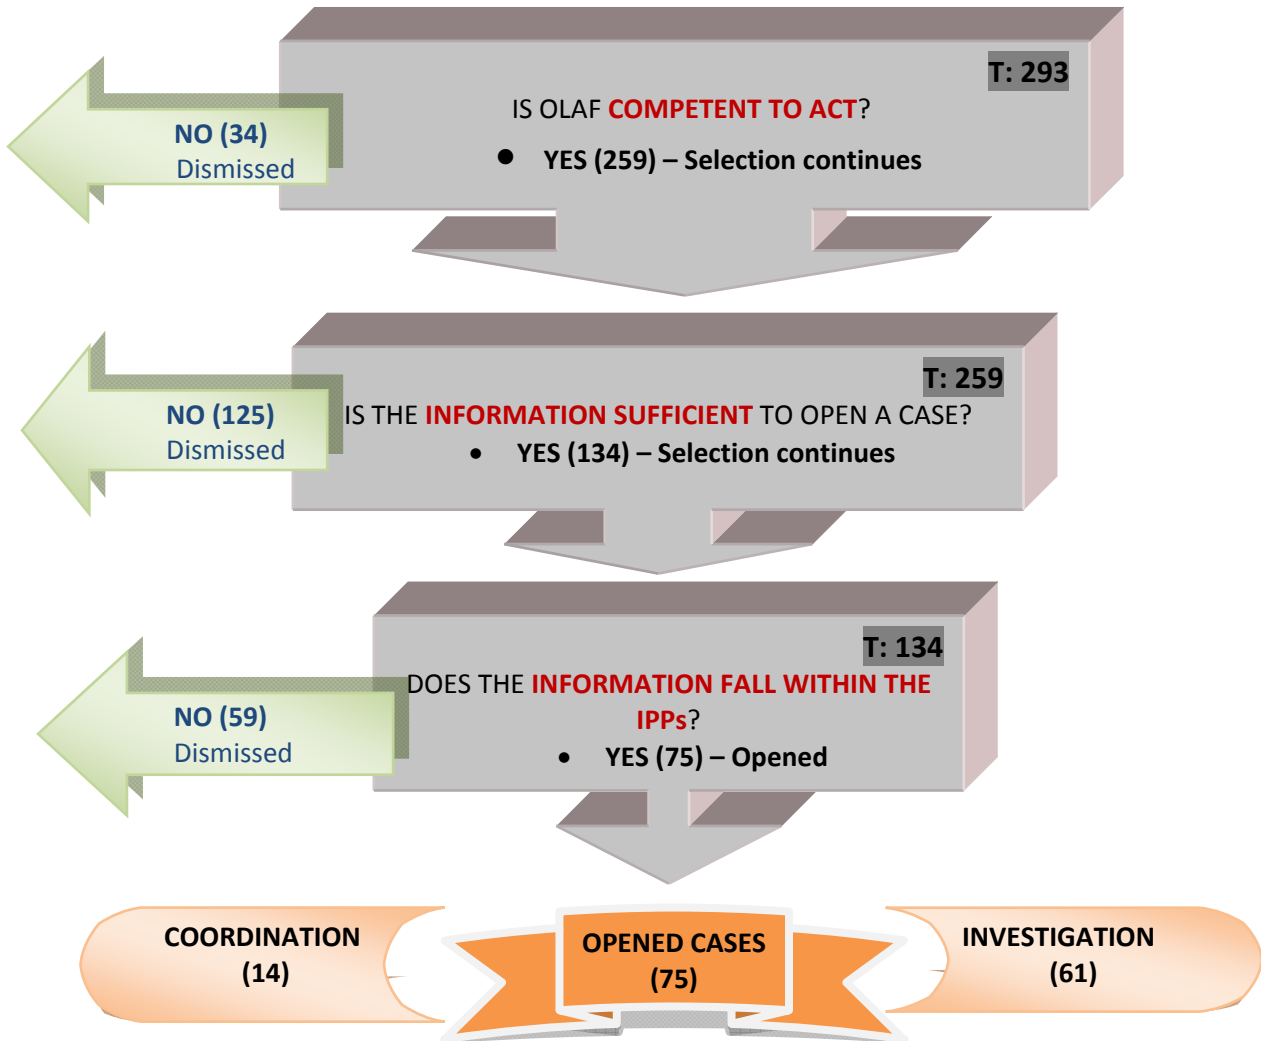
T: 293

IS OLAF COMPETENT TO ACT?

- YES (259) – Selection continues

NO (34)
Dismissed

T: 259

IS THE INFORMATION SUFFICIENT TO OPEN A CASE?

- YES (134) – Selection continues

NO (125)
Dismissed

T: 134

DOES THE INFORMATION FALL WITHIN THE IPPs?

- YES (75) – Opened

NO (59)
Dismissed

COORDINATION (14)

OPENED CASES (75)

INVESTIGATION (61)